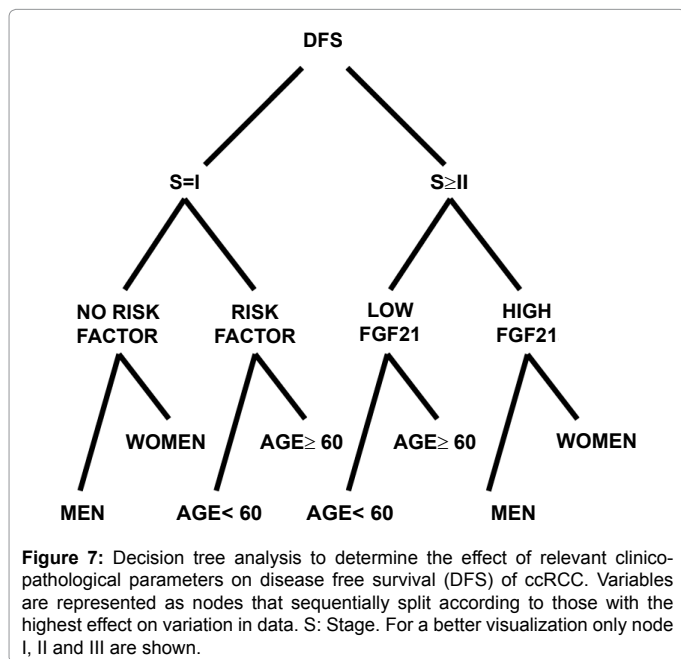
DFS

S=I

S≥II

NO RISK FACTOR

RISK FACTOR

LOW FGF21

HIGH FGF21

WOMEN

AGE≥ 60

AGE≥ 60

WOMEN

MEN

AGE< 60

AGE< 60

MEN

**Figure 7:** Decision tree analysis to determine the effect of relevant clinicopathological parameters on disease free survival (DFS) of ccRCC. Variables are represented as nodes that sequentially split according to those with the highest effect on variation in data. S: Stage. For a better visualization only node I, II and III are shown.